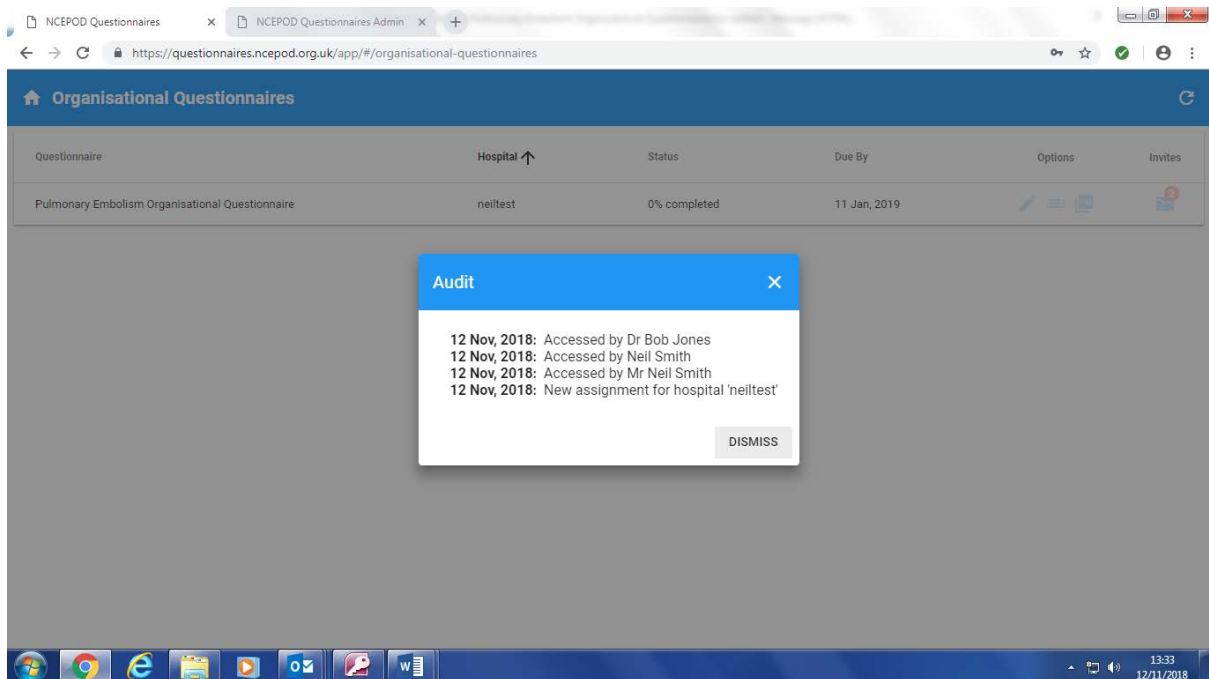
NCEPOD Questionnaires ×
NCEPOD Questionnaires Admin ×
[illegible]

https://questionnaires.ncepod.org.uk/app/#/organisational-questionnaires

Organisational Questionnaires

| Questionnaire | Hospital ↑ | Status | Due By | Options | Invites |
|---|---|---|---|---|---|
| Pulmonary Embolism Organisational Questionnaire | neiltest | 0% completed | 11 Jan, 2019 | | 2 |

Audit ×

**12 Nov, 2018:** Accessed by Dr Bob Jones
**12 Nov, 2018:** Accessed by Neil Smith
**12 Nov, 2018:** Accessed by Mr Neil Smith
**12 Nov, 2018:** New assignment for hospital 'neiltest'

DISMISS

13:33
12/11/2018